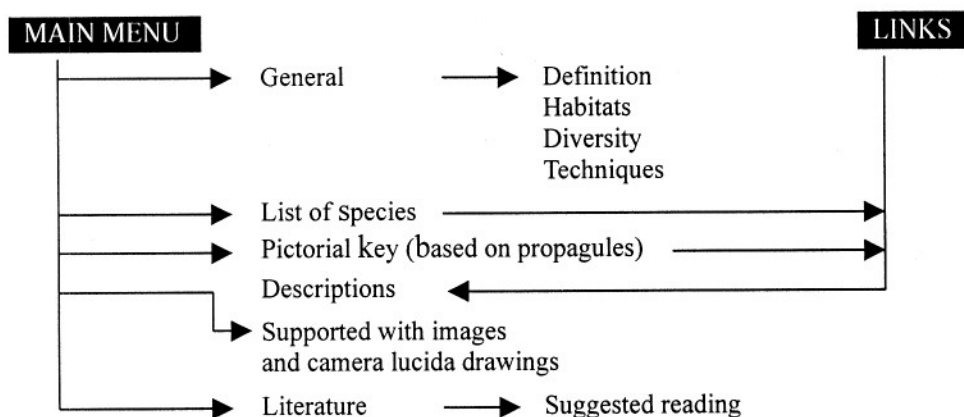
MAIN MENU

LINKS

General

Definition
Habitats
Diversity
Techniques

List of Species

Pictorial key (based on propagules)

Descriptions

Supported with images and camera lucida drawings

Literature

Suggested reading